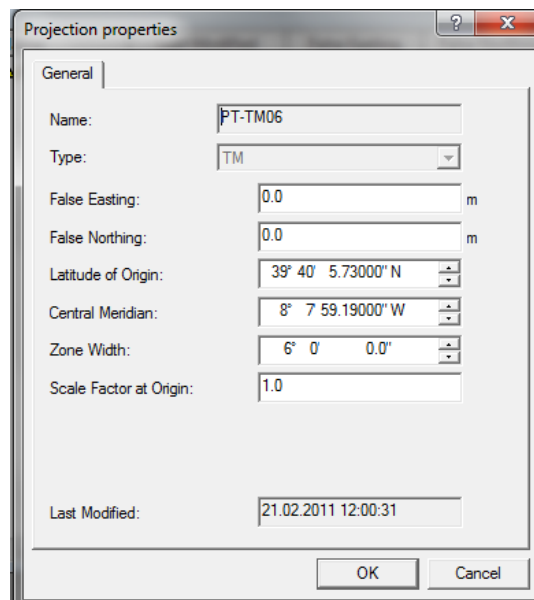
Projection properties

?

X

General

Name: PT-TM06

Type: TM

False Easting: 0.0 m

False Northing: 0.0 m

Latitude of Origin: 39° 40' 5.73000" N

Central Meridian: 8° 7 59.19000" W

Zone Width: 6° 0' 0.0"

Scale Factor at Origin: 1.0

Last Modified: 21.02.2011 12:00:31

OK

Cancel